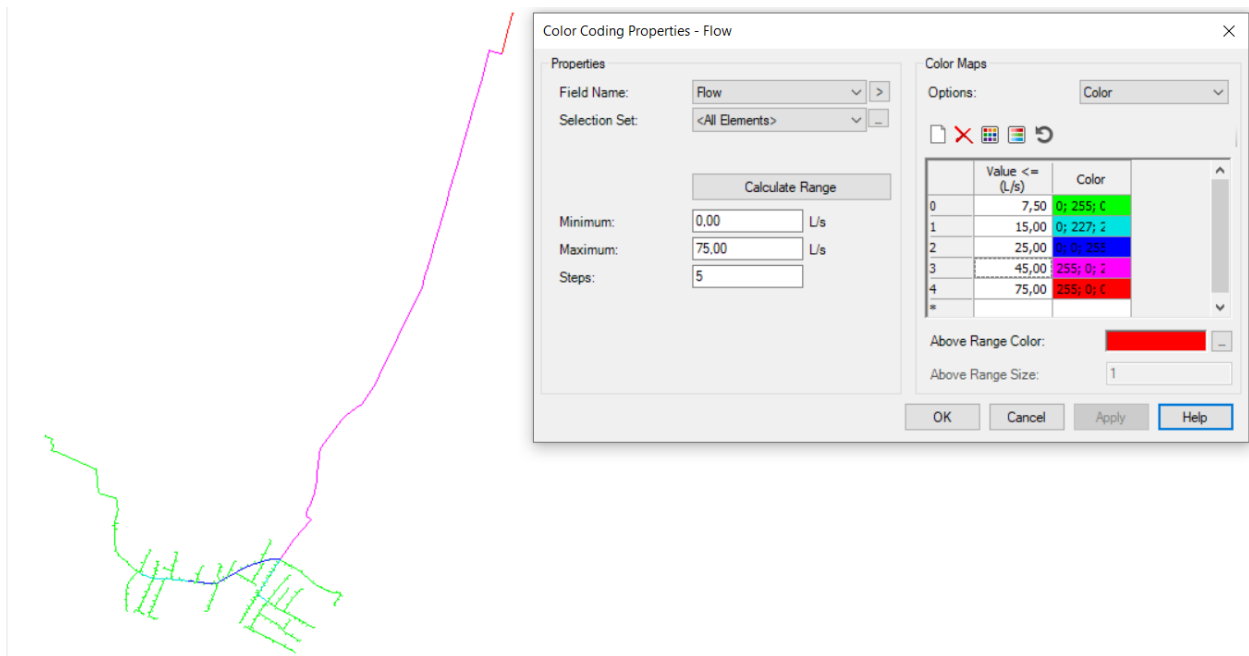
Color Coding Properties - Flow

Properties

Field Name: Flow >

Selection Set: <All Elements> ...

Calculate Range

Minimum: 0,00 L/s

Maximum: 75,00 L/s

Steps: 5

Color Maps

Options: Color

| | Value <= (L/s) | Color |
|---|---|---|
| 0 | 7,50 | 0; 255; 0 |
| 1 | 15,00 | 0; 227; 2 |
| 2 | 25,00 | 0; 0; 255 |
| 3 | 45,00 | 255; 0; 2 |
| 4 | 75,00 | 255; 0; 0 |
| * | | |

Above Range Color: ...

Above Range Size: 1

OK Cancel Apply Help